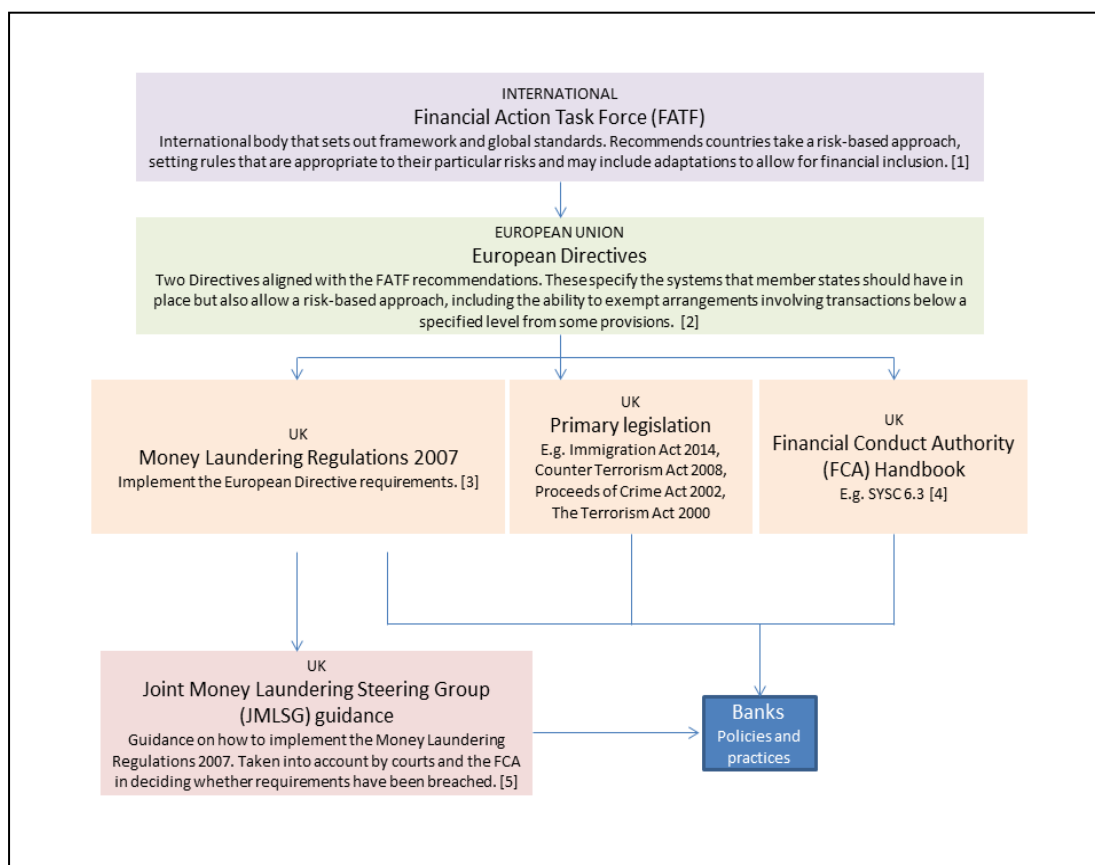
INTERNATIONAL
Financial Action Task Force (FATF)
International body that sets out framework and global standards. Recommends countries take a risk-based approach, setting rules that are appropriate to their particular risks and may include adaptations to allow for financial inclusion. [1]

EUROPEAN UNION
European Directives
Two Directives aligned with the FATF recommendations. These specify the systems that member states should have in place but also allow a risk-based approach, including the ability to exempt arrangements involving transactions below a specified level from some provisions. [2]

UK
Money Laundering Regulations 2007
Implement the European Directive requirements. [3]

UK
Primary legislation
E.g. Immigration Act 2014, Counter Terrorism Act 2008, Proceeds of Crime Act 2002, The Terrorism Act 2000

UK
Financial Conduct Authority (FCA) Handbook
E.g. SYSC 6.3 [4]

UK
Joint Money Laundering Steering Group (JMLSG) guidance
Guidance on how to implement the Money Laundering Regulations 2007. Taken into account by courts and the FCA in deciding whether requirements have been breached. [5]

Banks
Policies and practices